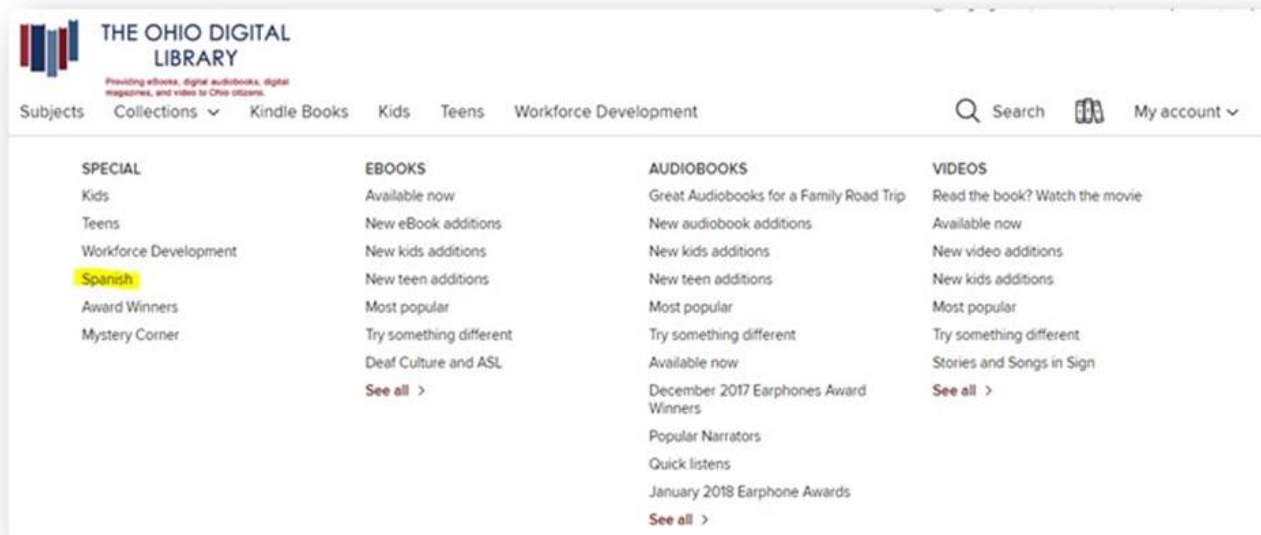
THE OHIO DIGITAL LIBRARY

Providing eBooks, digital audiobooks, digital magazines, and video to Ohio citizens.

Subjects Collections Kindle Books Kids Teens Workforce Development Search My account

SPECIAL
Kids
Teens
Workforce Development
Spanish
Award Winners
Mystery Corner

EBOOKS
Available now
New eBook additions
New kids additions
New teen additions
Most popular
Try something different
Deaf Culture and ASL
See all >

AUDIOBOOKS
Great Audiobooks for a Family Road Trip
New audiobook additions
New kids additions
New teen additions
Most popular
Try something different
Available now
December 2017 Earphones Award Winners
Popular Narrators
Quick listens
January 2018 Earphone Awards
See all >

VIDEOS
Read the book? Watch the movie
Available now
New video additions
New kids additions
Most popular
Try something different
Stories and Songs in Sign
See all >